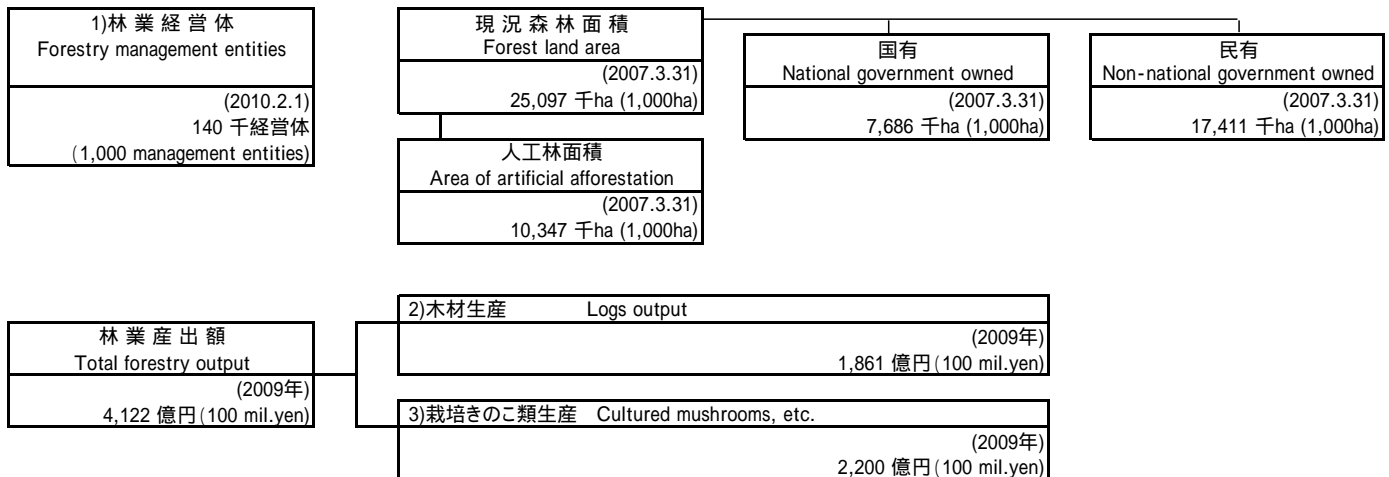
1)林 業 経 営 体
Forestry management entities
(2010.2.1)
140 千経営体
(1,000 management entities)

現 況 森 林 面 積
Forest land area
(2007.3.31)
25,097 千ha (1,000ha)

国有
National government owned
(2007.3.31)
7,686 千ha (1,000ha)

民有
Non-national government owned
(2007.3.31)
17,411 千ha (1,000ha)

人工林面積
Area of artificial afforestation
(2007.3.31)
10,347 千ha (1,000ha)

林 業 産 出 額
Total forestry output
(2009年)
4,122 億円(100 mil.yen)

2)木材生産 Logs output
(2009年)
1,861 億円(100 mil.yen)

3)栽培きのこ類生産 Cultured mushrooms, etc.
(2009年)
2,200 億円(100 mil.yen)